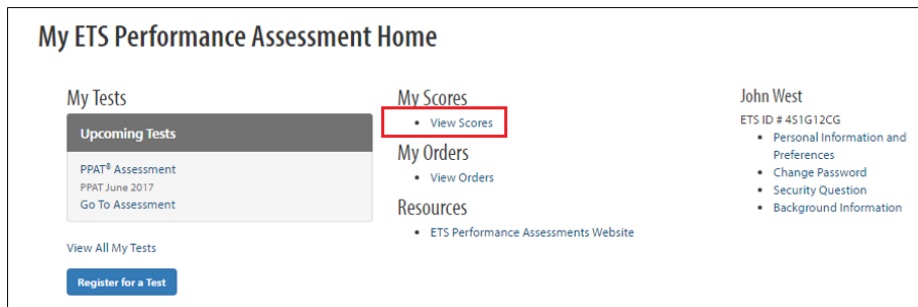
My ETS Performance Assessment Home

My Tests

Upcoming Tests

PPAT® Assessment
PPAT June 2017
Go To Assessment

View All My Tests

Register for a Test

My Scores
• View Scores

My Orders
• View Orders

Resources
• ETS Performance Assessments Website

John West

ETS ID # 4S1G12CG
• Personal Information and Preferences
• Change Password
• Security Question
• Background Information